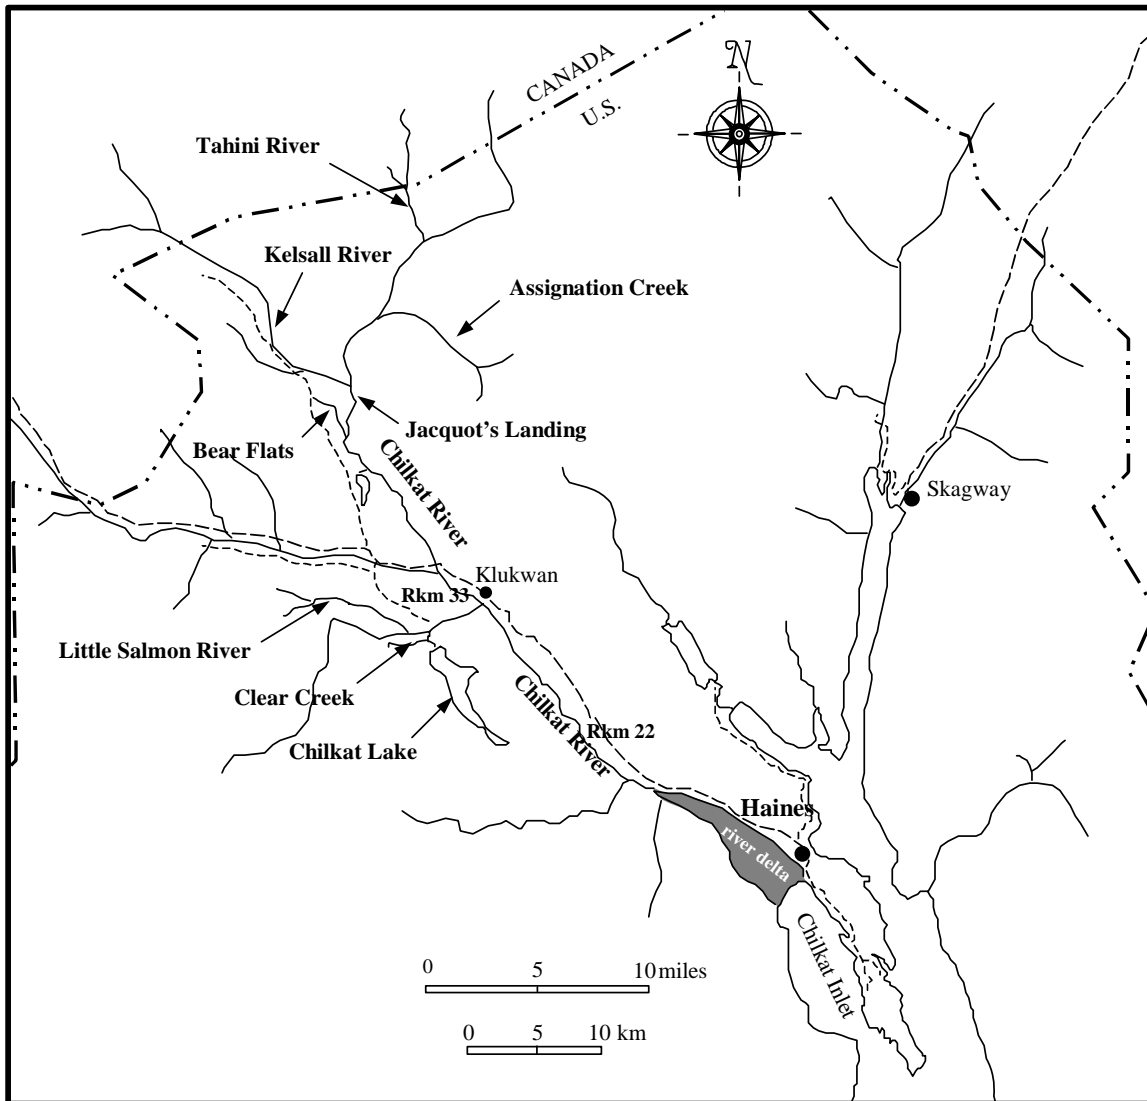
CANADA
U.S.
N
Tahini River
Kelsall River
Assignation Creek
Jacquot's Landing
Bear Flats
Chilkat River
Skagway
Klukwan
Rkm 33
Little Salmon River
Clear Creek
Chilkat Lake
Chilkat River
Rkm 22
Haines
river delta
Chilkat Inlet
0 5 10 miles
0 5 10 km